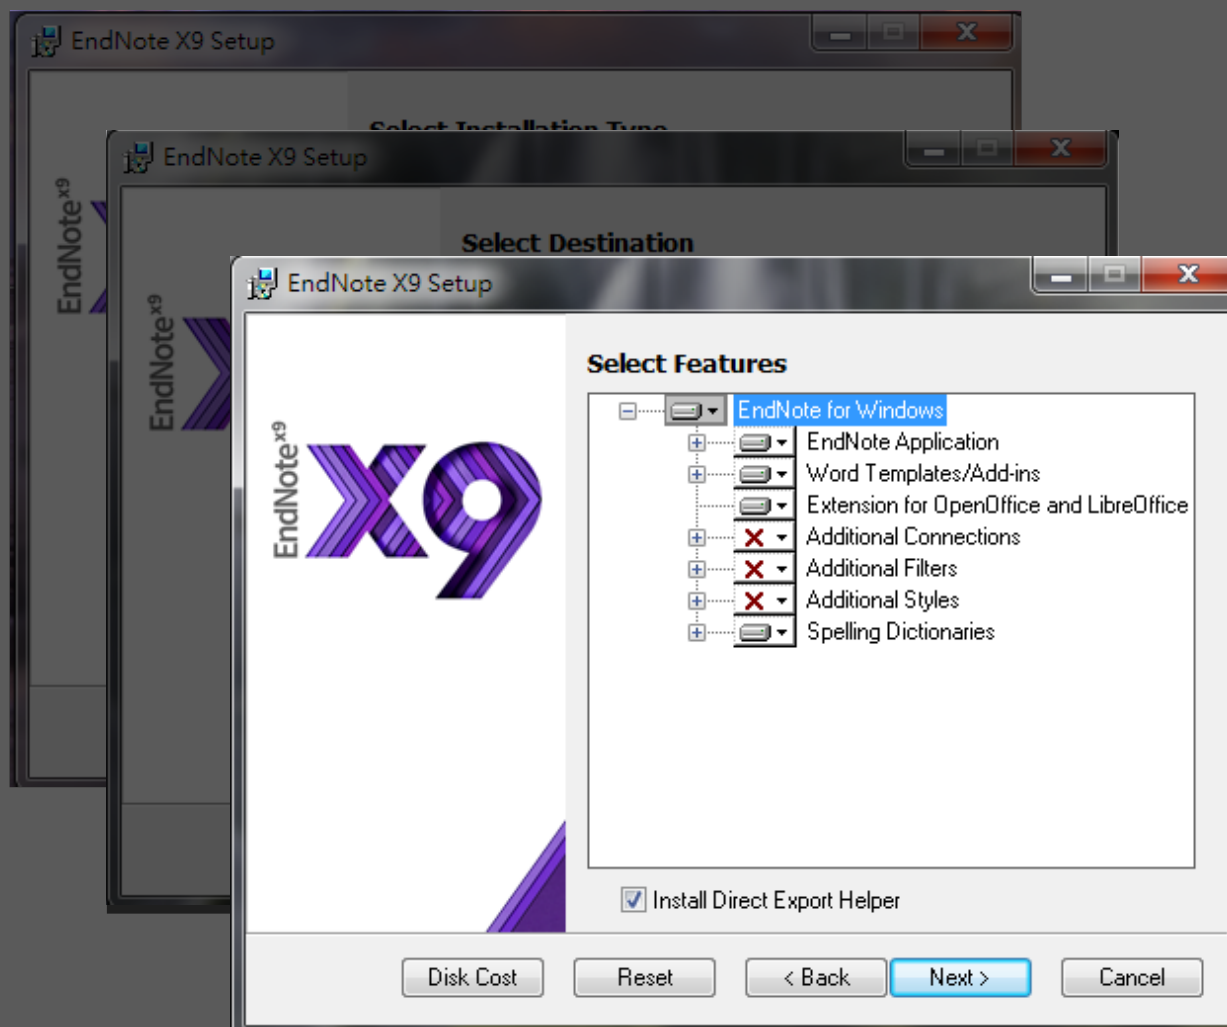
EndNote X9 Setup

Select Installation Type

EndNote$^{x9}$

EndNote X9 Setup

Select Destination

EndNote$^{x9}$

EndNote X9 Setup

EndNote$^{x9}$ X9

Select Features

EndNote for Windows
EndNote Application
Word Templates/Add-ins
Extension for OpenOffice and LibreOffice
Additional Connections
Additional Filters
Additional Styles
Spelling Dictionaries

Install Direct Export Helper

Disk Cost
Reset
< Back
Next >
Cancel